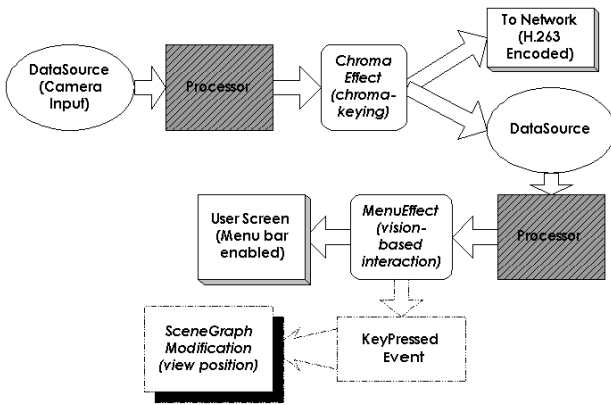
DataSource (Camera Input)

Processor

Chroma Effect (chroma-keying)

To Network (H.263 Encoded)

DataSource

User Screen (Menu bar enabled)

MenuEffect (vision-based interaction)

Processor

SceneGraph Modification (view position)

KeyPressed Event